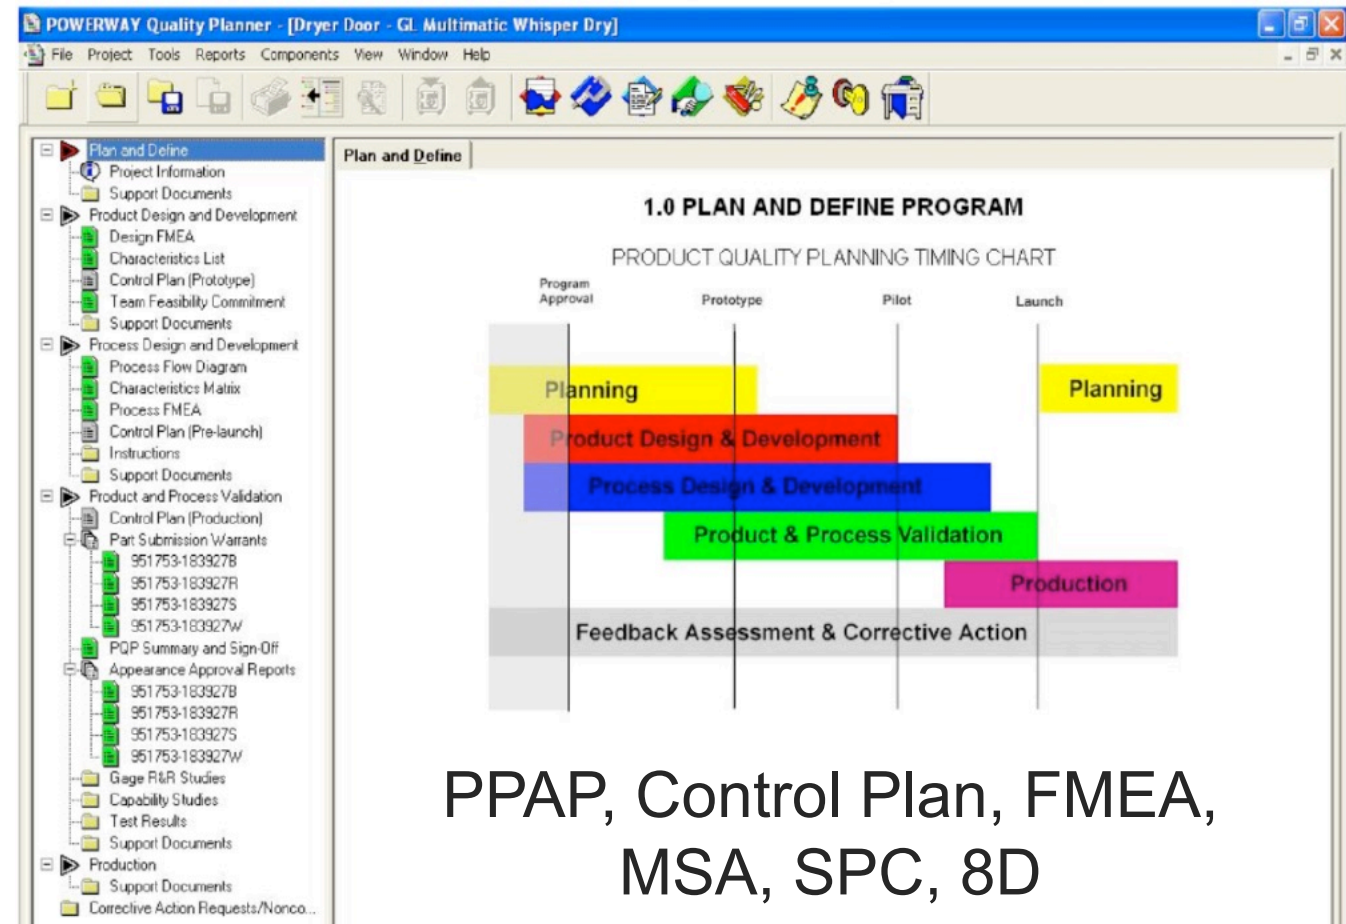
POWERWAY Quality Planner - [Dryer Door - GL Multimatic Whisper Dry]

File Project Tools Reports Components View Window Help

Plan and Define
Project Information
Support Documents
Product Design and Development
Design FMEA
Characteristics List
Control Plan (Prototype)
Team Feasibility Commitment
Support Documents
Process Design and Development
Process Flow Diagram
Characteristics Matrix
Process FMEA
Control Plan (Pre-launch)
Instructions
Support Documents
Product and Process Validation
Control Plan (Production)
Part Submission Warrants
951753-183927B
951753-183927R
951753-183927S
951753-183927W
PQP Summary and Sign-Off
Appearance Approval Reports
951753-183927B
951753-183927R
951753-183927S
951753-183927W
Gage R&R Studies
Capability Studies
Test Results
Support Documents
Production
Support Documents
Corrective Action Requests/Nonco...

Plan and Define

1.0 PLAN AND DEFINE PROGRAM

PRODUCT QUALITY PLANNING TIMING CHART

Program Approval
Prototype
Pilot
Launch

Planning
Planning
Product Design & Development
Process Design & Development
Product & Process Validation
Production
Feedback Assessment & Corrective Action

PPAP, Control Plan, FMEA, MSA, SPC, 8D